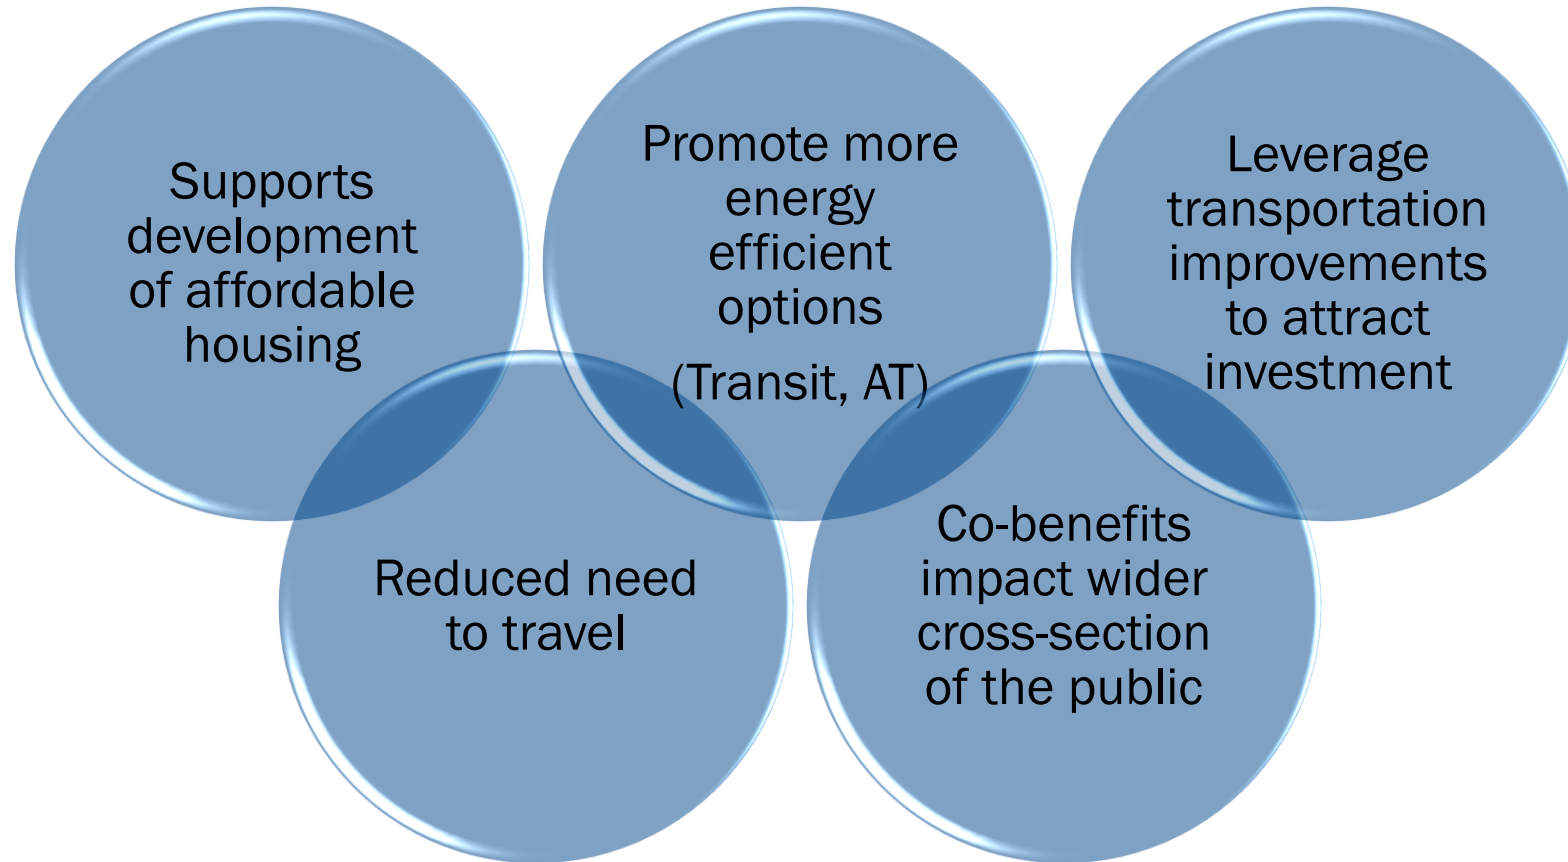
Supports development of affordable housing

Promote more energy efficient options

(Transit, AT)

Leverage transportation improvements to attract investment

Reduced need to travel

Co-benefits impact wider cross-section of the public